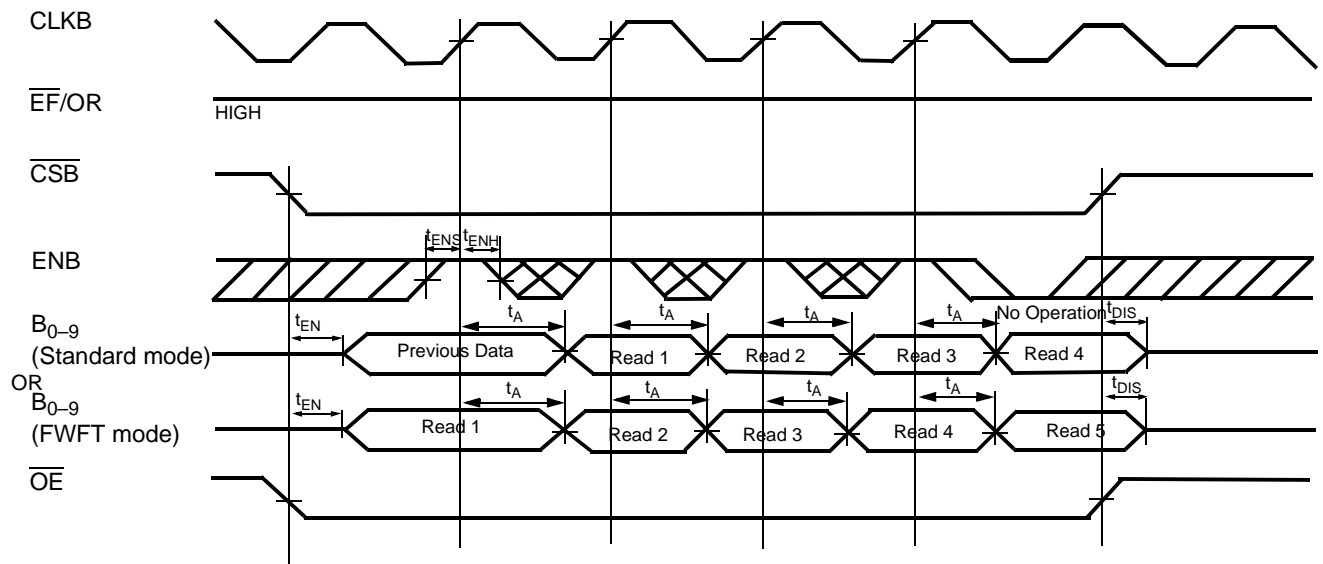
CLKB

$\overline{EF}$/OR

HIGH

$\overline{CSB}$

$t_{ENS}$ $t_{ENH}$

ENB

$B_{0–9}$ (Standard mode)

$t_{EN}$

$t_A$

$t_A$

$t_A$

$t_A$

No Operation

$t_{DIS}$

Previous Data

Read 1

Read 2

Read 3

Read 4

OR

$B_{0–9}$ (FWFT mode)

$t_{EN}$

$t_A$

$t_A$

$t_A$

$t_A$

$t_{DIS}$

Read 1

Read 2

Read 3

Read 4

Read 5

$\overline{OE}$